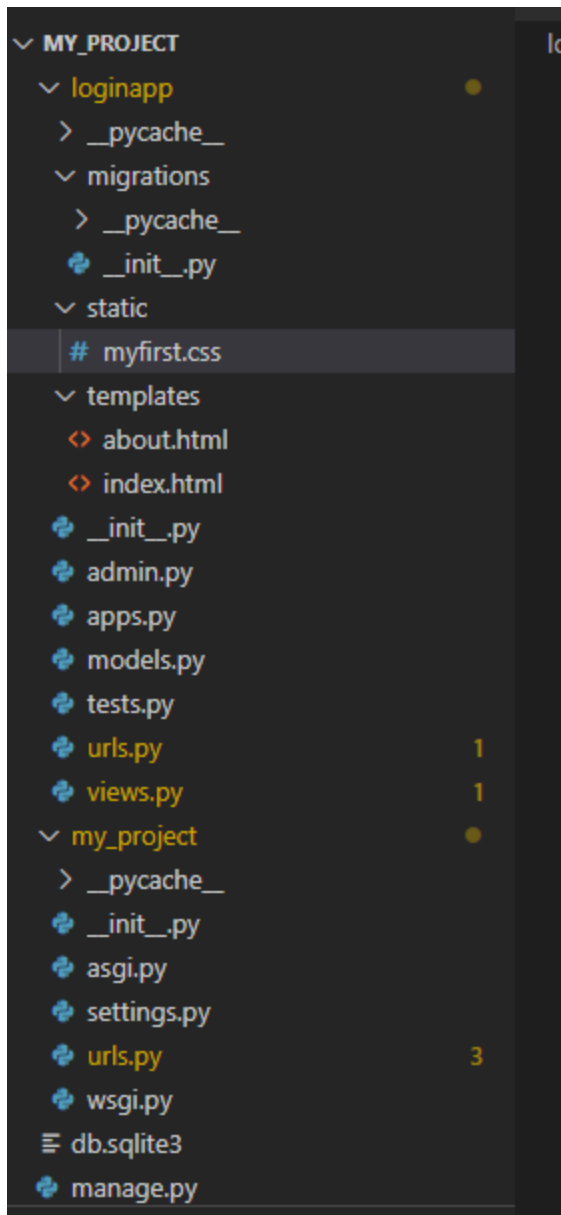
MY_PROJECT
loginapp
__pycache__
migrations
__pycache__
__init__.py
static
myfirst.css
templates
about.html
index.html
__init__.py
admin.py
apps.py
models.py
tests.py
urls.py 1
views.py 1
my_project
__pycache__
__init__.py
asgi.py
settings.py
urls.py 3
wsgi.py
db.sqlite3
manage.py